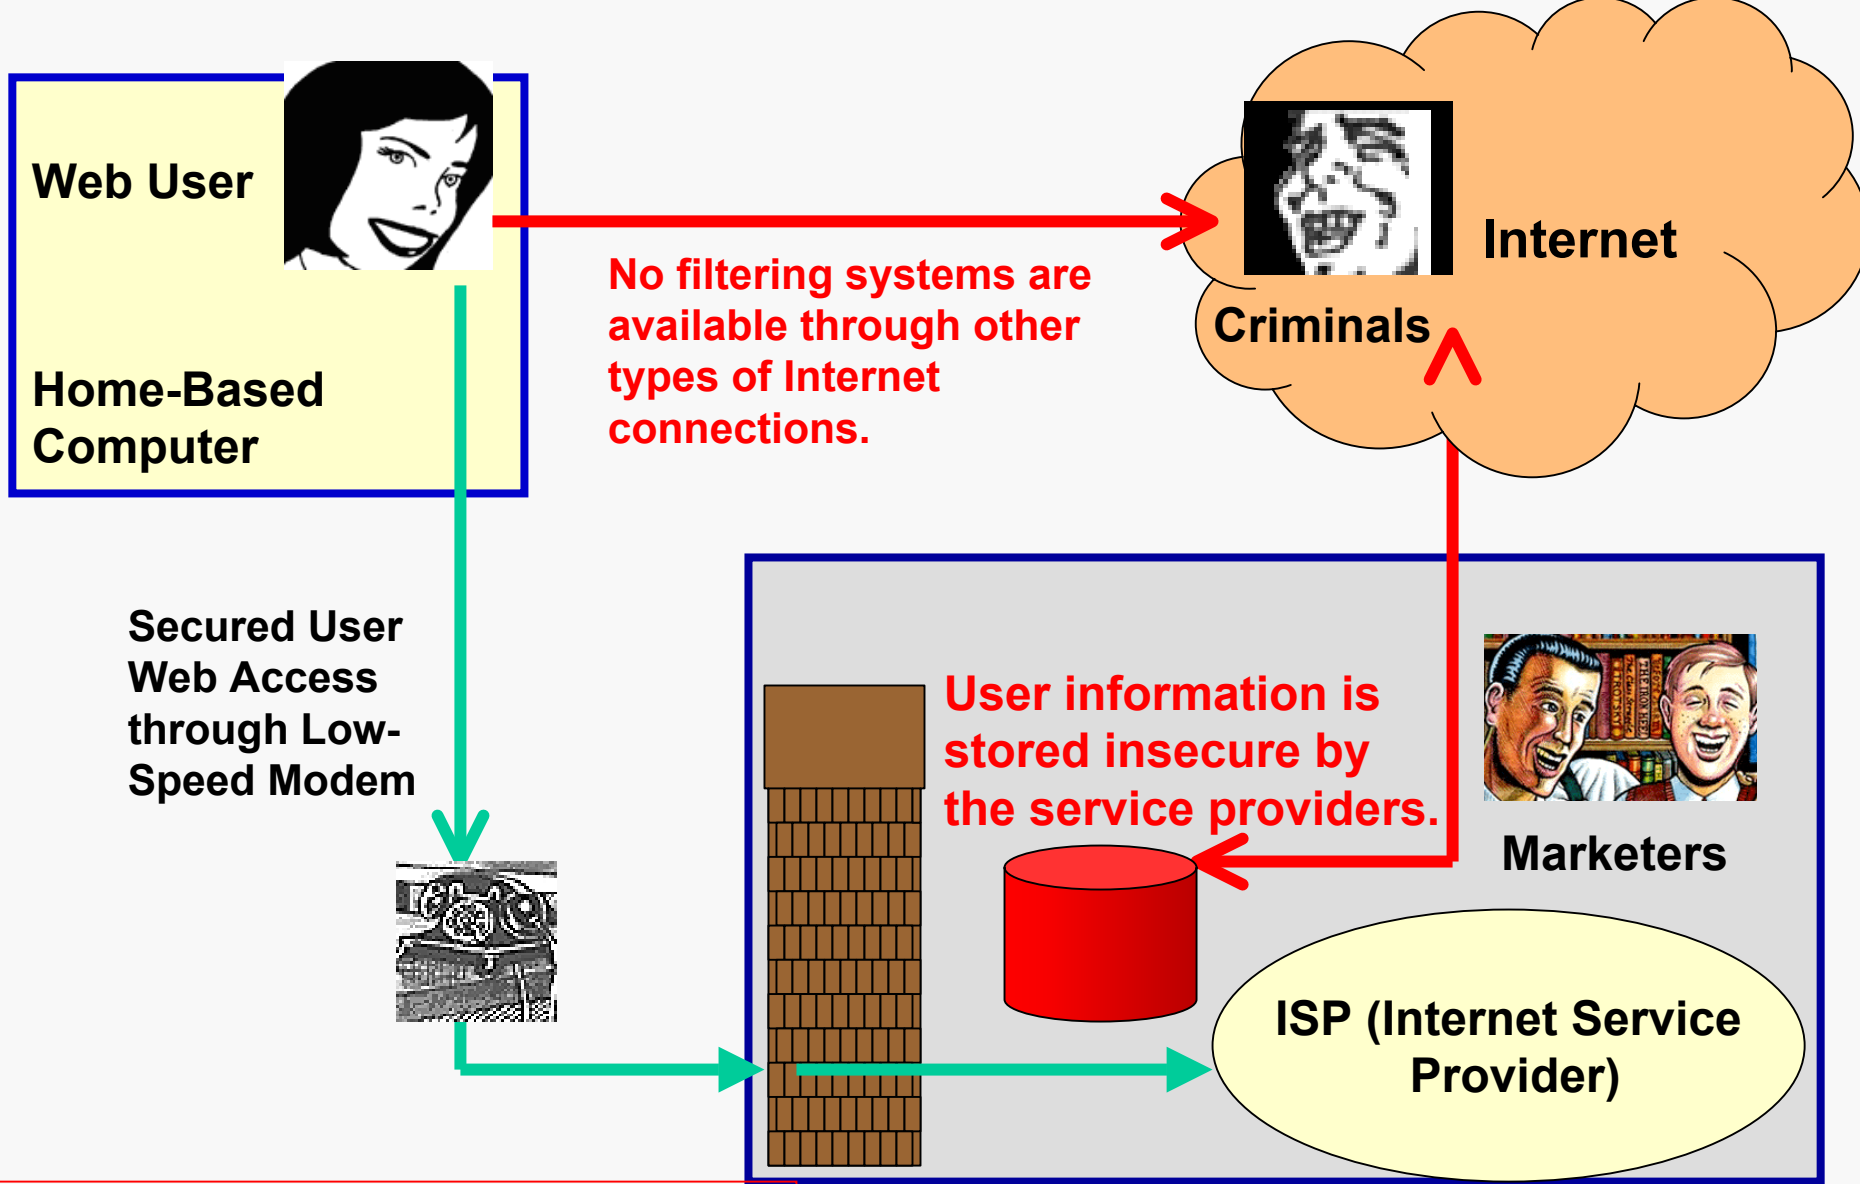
Web User

Home-Based Computer

No filtering systems are available through other types of Internet connections.

Internet

Criminals

Secured User Web Access through Low-Speed Modem

User information is stored insecure by the service providers.

Marketers

ISP (Internet Service Provider)